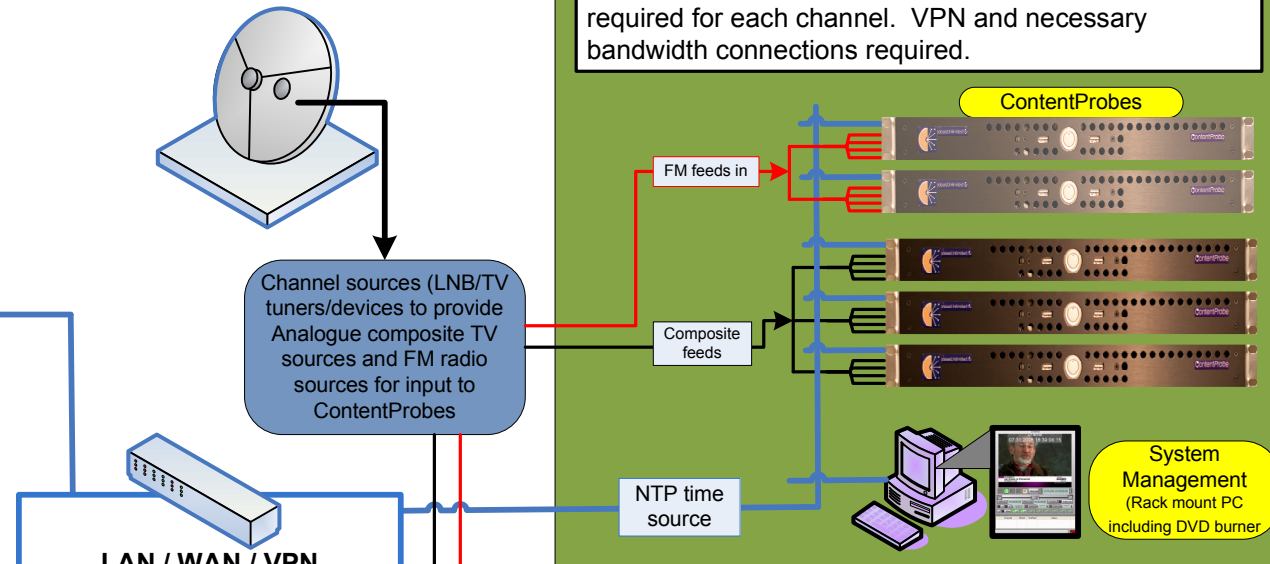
required for each channel. VPN and necessary bandwidth connections required.

ContentProbes

FM feeds in

Channel sources (LNB/TV tuners/devices to provide Analogue composite TV sources and FM radio sources for input to ContentProbes

Composite feeds

NTP time source

System Management (Rack mount PC including DVD burner

LAN / WAN / VPN